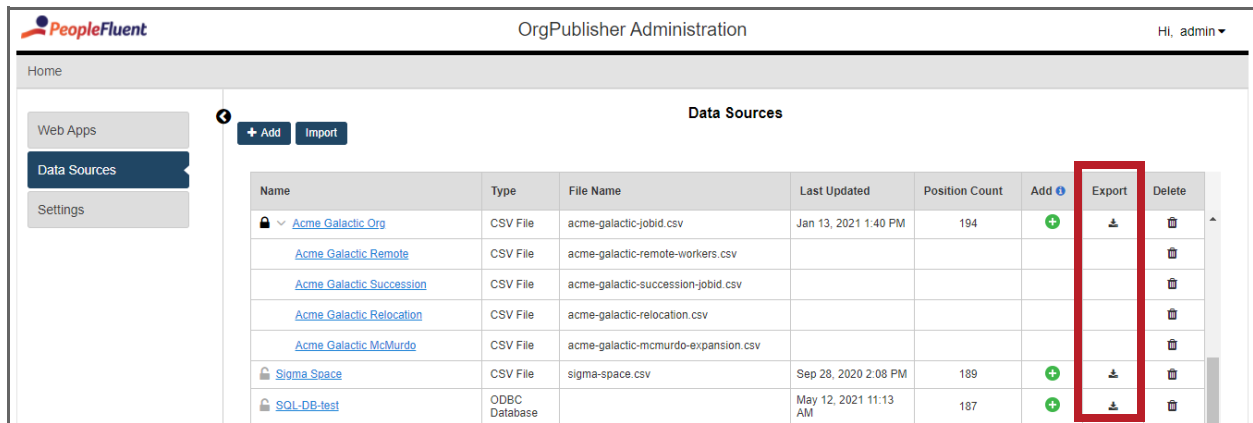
PeopleFluent

OrgPublisher Administration

Hi, admin

Home

Web Apps

Data Sources

Settings

+ Add

Import

Data Sources

| Name | Type | File Name | Last Updated | Position Count | Add | Export | Delete |
|---|---|---|---|---|---|---|---|
| Acme Galactic Org | CSV File | acme-galactic-jobid.csv | Jan 13, 2021 1:40 PM | 194 | | | |
| Acme Galactic Remote | CSV File | acme-galactic-remote-workers.csv | | | | | |
| Acme Galactic Succession | CSV File | acme-galactic-succession-jobid.csv | | | | | |
| Acme Galactic Relocation | CSV File | acme-galactic-relocation.csv | | | | | |
| Acme Galactic McMurdo | CSV File | acme-galactic-mcmurdo-expansion.csv | | | | | |
| Sigma Space | CSV File | sigma-space.csv | Sep 28, 2020 2:08 PM | 189 | | | |
| SQL-DB-test | ODBC Database | | May 12, 2021 11:13 AM | 187 | | | |